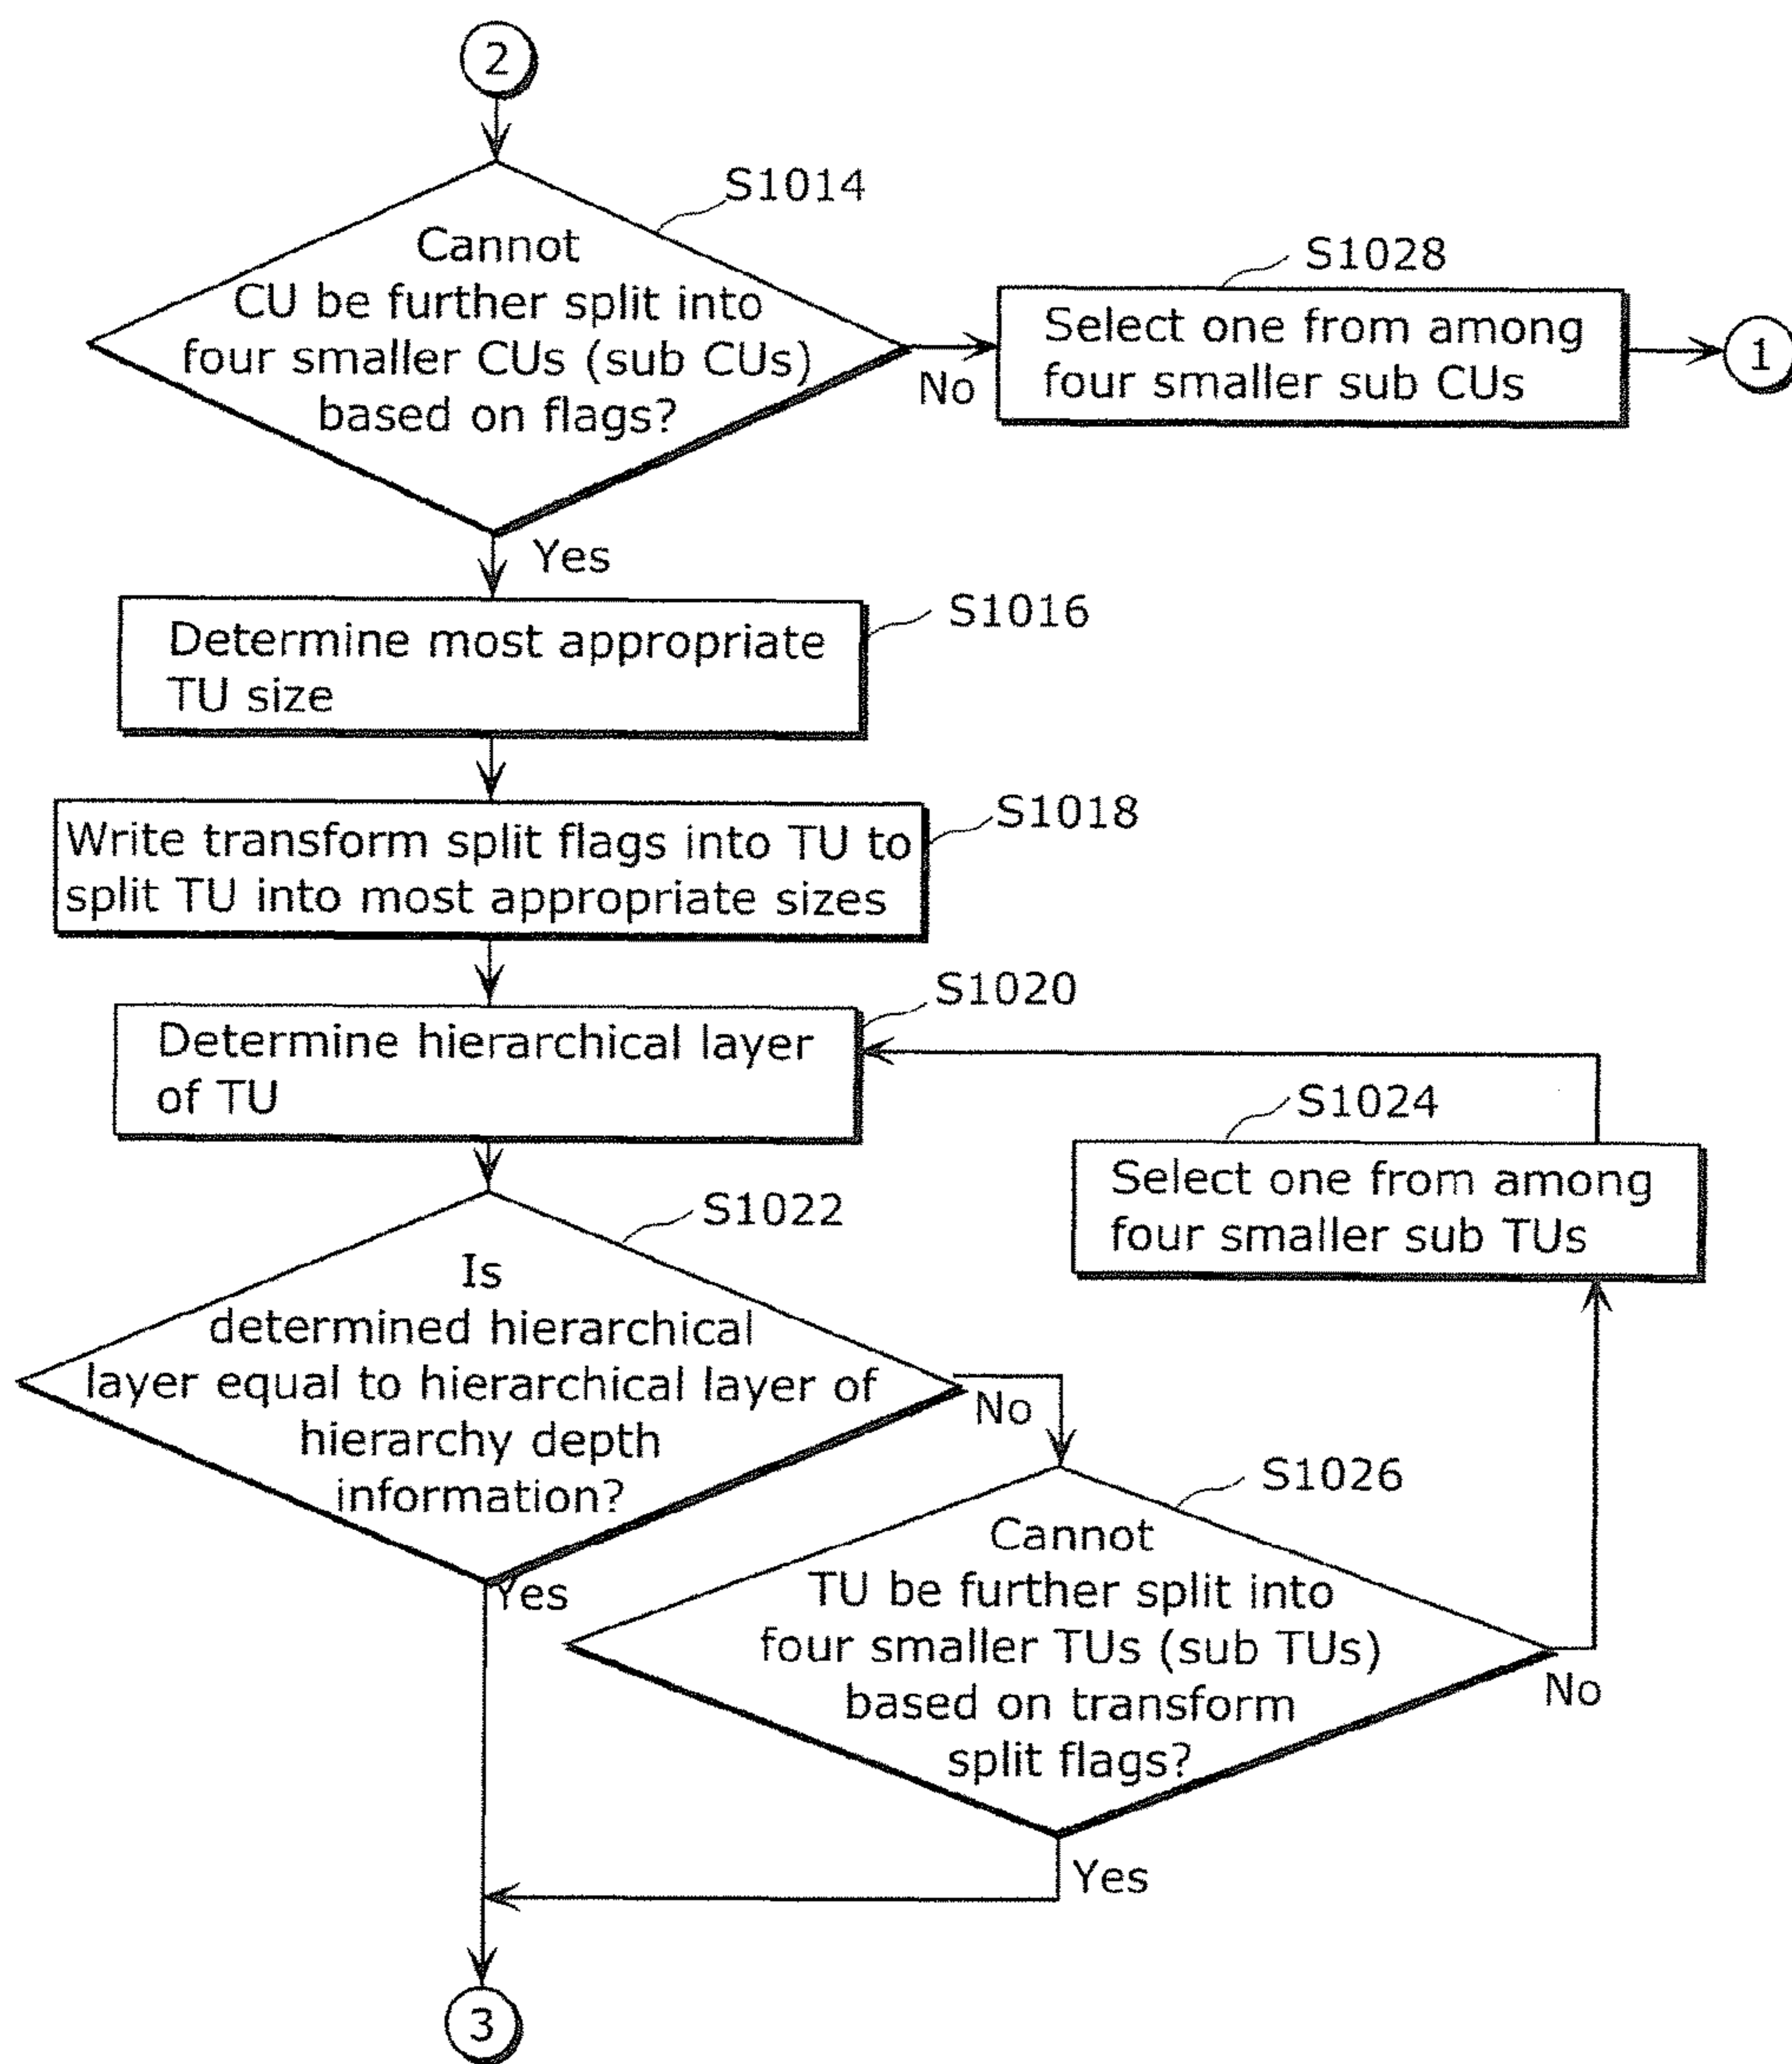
2

S1014

Cannot CU be further split into four smaller CUs (sub CUs) based on flags?

No

S1028

Select one from among four smaller sub CUs

1

Yes

S1016

Determine most appropriate TU size

S1018

Write transform split flags into TU to split TU into most appropriate sizes

S1020

Determine hierarchical layer of TU

S1024

Select one from among four smaller sub TUs

S1022

Is determined hierarchical layer equal to hierarchical layer of hierarchy depth information?

No

S1026

Yes

Cannot TU be further split into four smaller TUs (sub TUs) based on transform split flags?

No

Yes

3